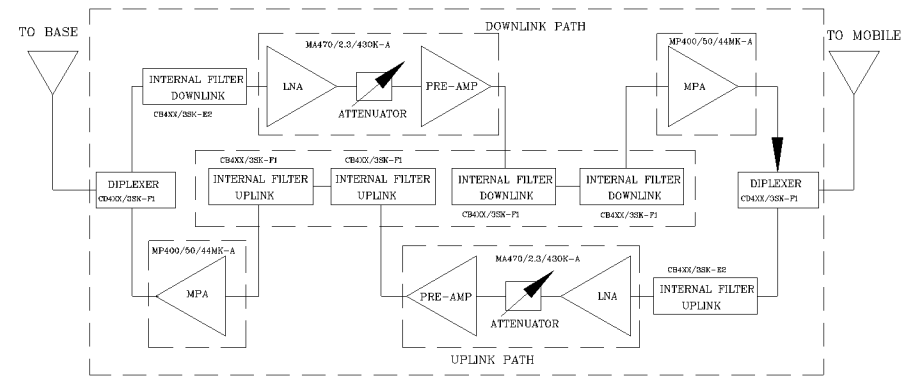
TO BASE

DOWNLINK PATH

TO MOBILE

MA470/2.3/430K-A

MP400/50/44MK-A

INTERNAL FILTER DOWNLINK

LNA

PRE-AMP

MPA

ATTENUATOR

CB4XX/3SK-E2

CB4XX/3SK-F1

CB4XX/3SK-F1

DIPLEXER

CD4XX/3SK-F1

INTERNAL FILTER UPLINK

INTERNAL FILTER UPLINK

INTERNAL FILTER DOWNLINK

INTERNAL FILTER DOWNLINK

DIPLEXER

CD4XX/3SK-F1

CB4XX/3SK-F1

CB4XX/3SK-F1

MP400/50/44MK-A

MA470/2.3/430K-A

CB4XX/3SK-E2

MPA

PRE-AMP

LNA

INTERNAL FILTER UPLINK

ATTENUATOR

UPLINK PATH